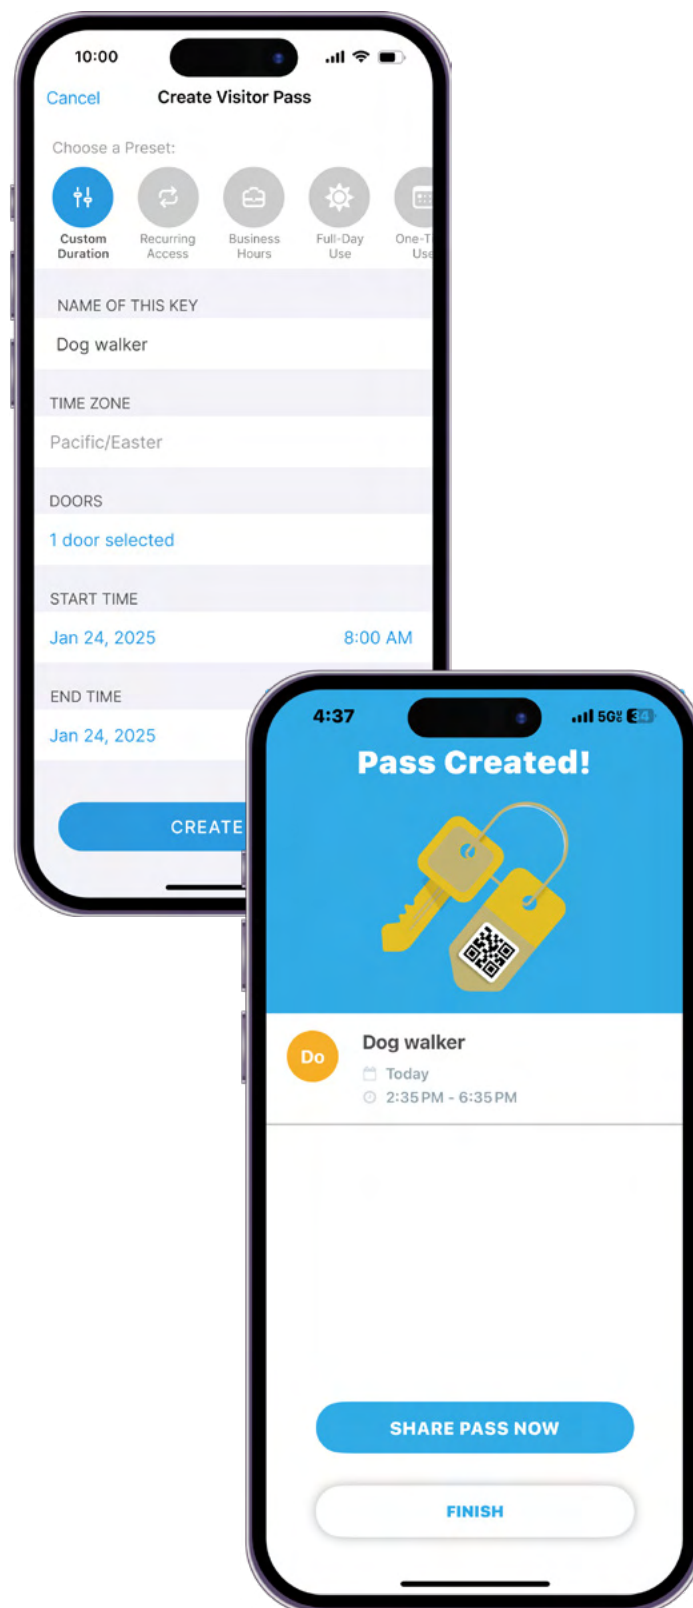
10:00

Cancel Create Visitor Pass

Choose a Preset:

Custom Duration

Recurring Access

Business Hours

Full-Day Use

One-T Use

NAME OF THIS KEY

Dog walker

TIME ZONE

Pacific/Easter

DOORS

1 door selected

START TIME

Jan 24, 2025 8:00 AM

END TIME

Jan 24, 2025

CREATE

4:37

5G

Pass Created!

Do

Dog walker

Today

2:35 PM - 6:35 PM

SHARE PASS NOW

FINISH